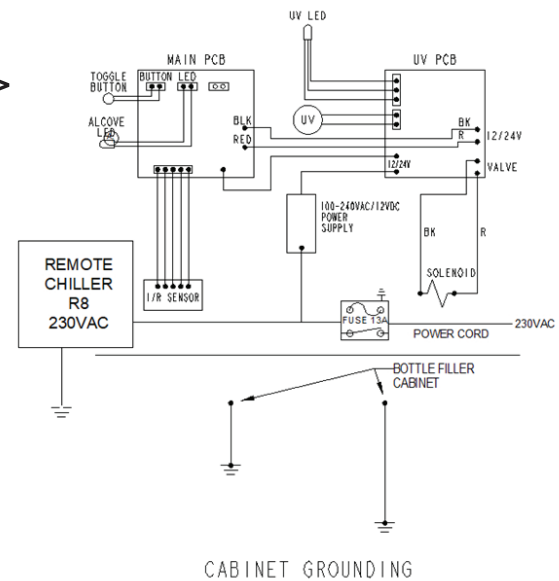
UV LED

MAIN PCB

UV PCB

TOGGLE BUTTON

BUTTON LED

ALCOVE LED

BLK

RED

UV

BK

R

12/24V

12/24V

VALVE

100-240VAC/12VDC POWER SUPPLY

BK

R

SOLENOID

REMOTE CHILLER R8 230VAC

I/R SENSOR

FUSE 13A

POWER CORD

230VAC

BOTTLE FILLER CABINET

CABINET GROUNDING